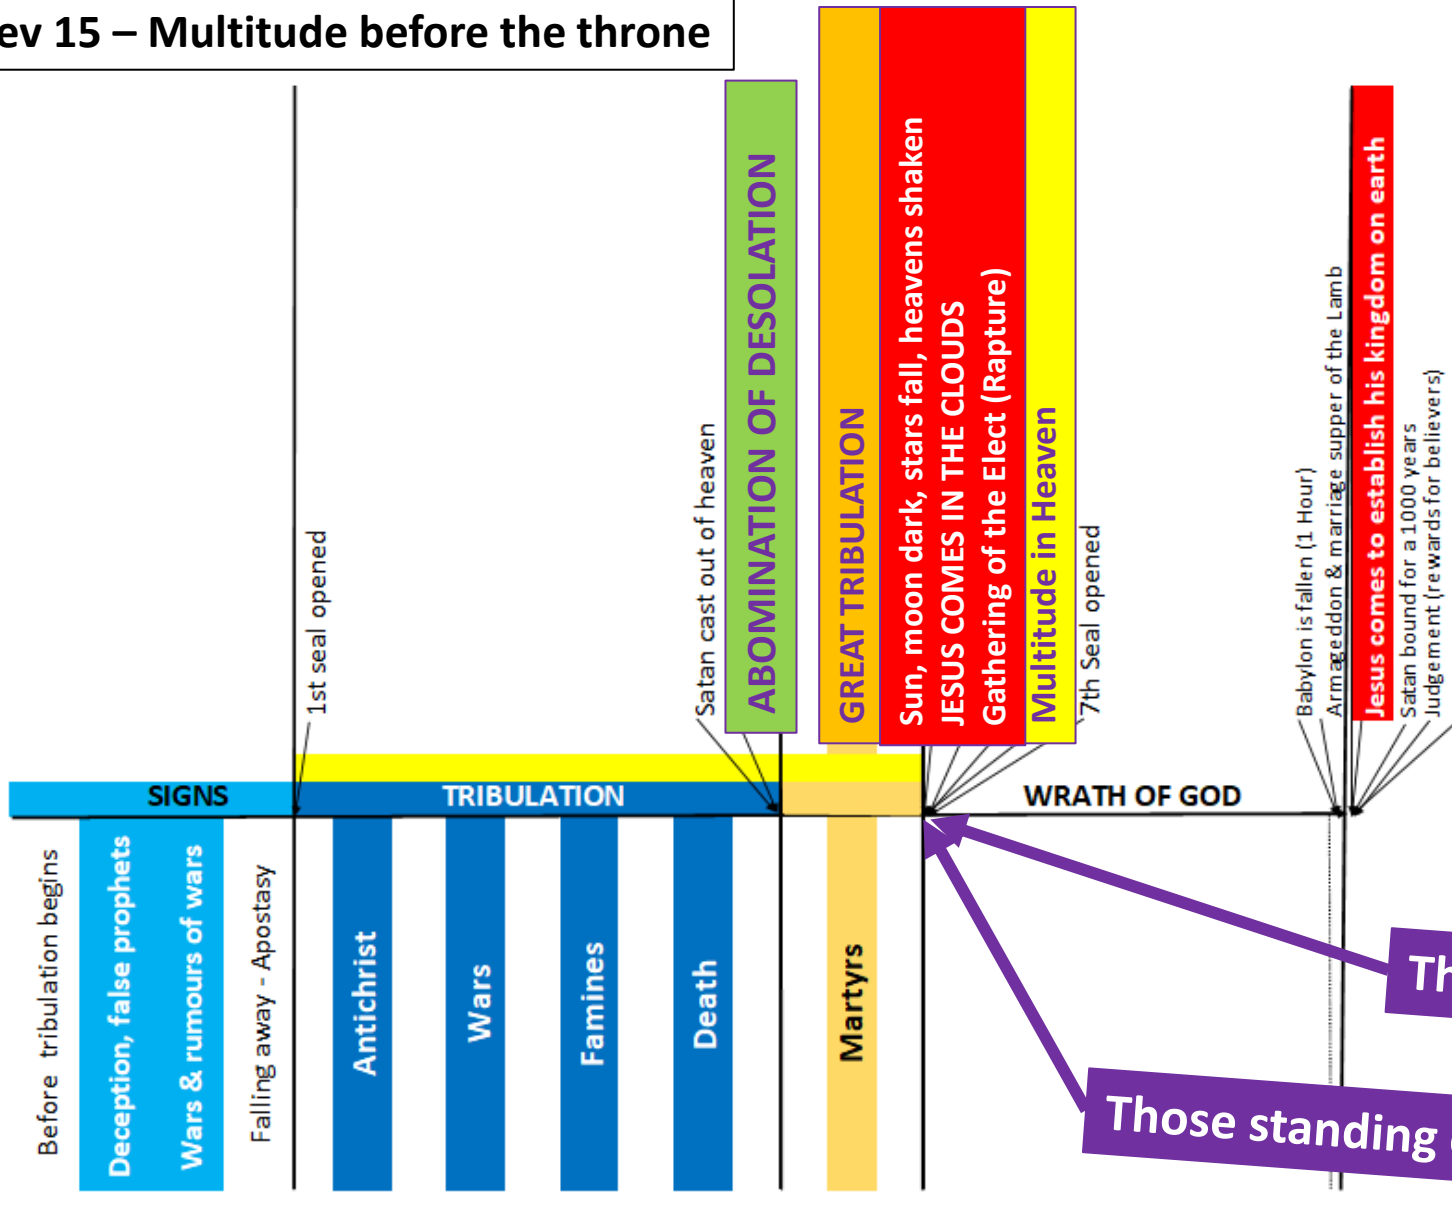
ev 15 – Multitude before the throne

1st seal opened

Satan cast out of heaven

ABOMINATION OF DESOLATION

GREAT TRIBULATION

Sun, moon dark, stars fall, heavens shaken
JESUS COMES IN THE CLOUDS
Gathering of the Elect (Rapture)

Multitude in Heaven

7th Seal opened

Babylon is fallen (1 Hour)
Armageddon & marriage supper of the Lamb

Jesus comes to establish his kingdom on earth

Satan bound for a 1000 years
Judgement (rewards for believers)

SIGNS

TRIBULATION

WRATH OF GOD

Before tribulation begins

Deception, false prophets

Wars & rumours of wars

Falling away - Apostasy

Antichrist

Wars

Famines

Death

Martyrs

Th

Those standing